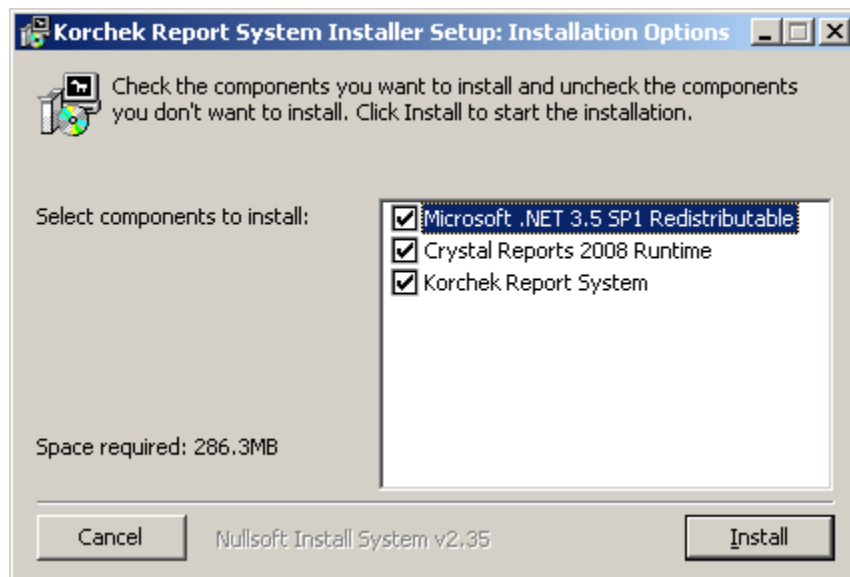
Korchek Report System Installer Setup: Installation Options

Check the components you want to install and uncheck the components you don't want to install. Click Install to start the installation.

Select components to install:

Microsoft .NET 3.5 SP1 Redistributable
Crystal Reports 2008 Runtime
Korchek Report System

Space required: 286.3MB

Cancel

Nullsoft Install System v2.35

Install